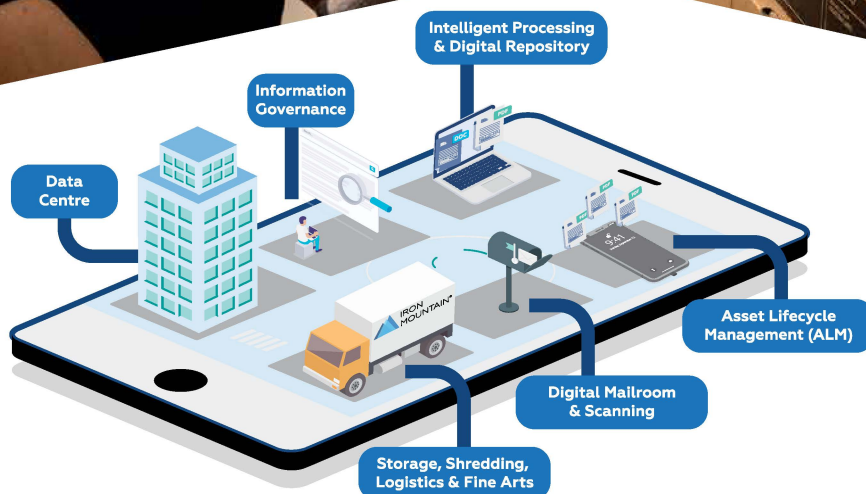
Intelligent Processing & Digital Repository

Information Governance

Data Centre

DOC

PDF

PDF

PDF

PDF

9:41

IRON MOUNTAIN

Asset Lifecycle Management (ALM)

Digital Mailroom & Scanning

Storage, Shredding, Logistics & Fine Arts